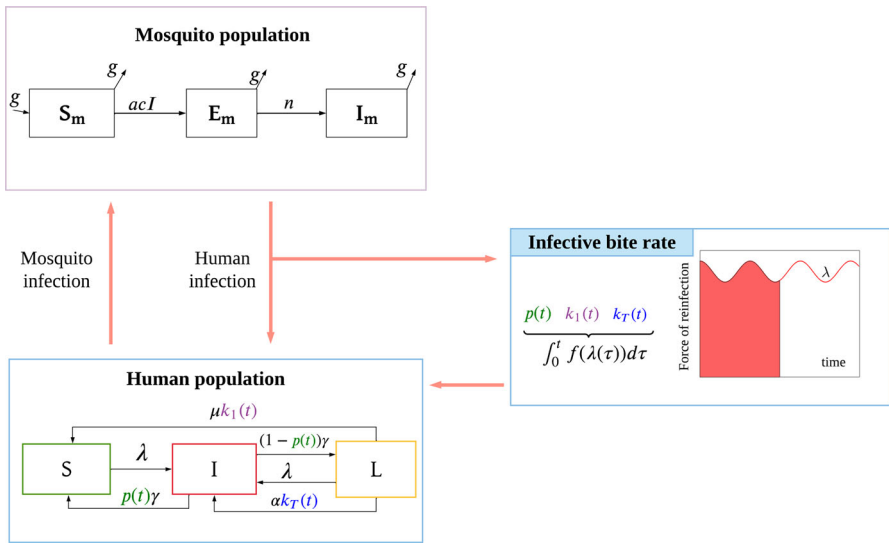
Mosquito population

$g$ $g$ $g$ $g$

$S_m$ $acI$ $E_m$ $n$ $I_m$

Mosquito infection

Human infection

Infective bite rate

$p(t)$ $k_1(t)$ $k_T(t)$

$\int_0^t f(\lambda(\tau))d\tau$

Force of reinfection

$\lambda$

time

Human population

$\mu k_1(t)$

S $\lambda$ I $(1-p(t))\gamma$ $\lambda$ L

$p(t)\gamma$ $\alpha k_T(t)$